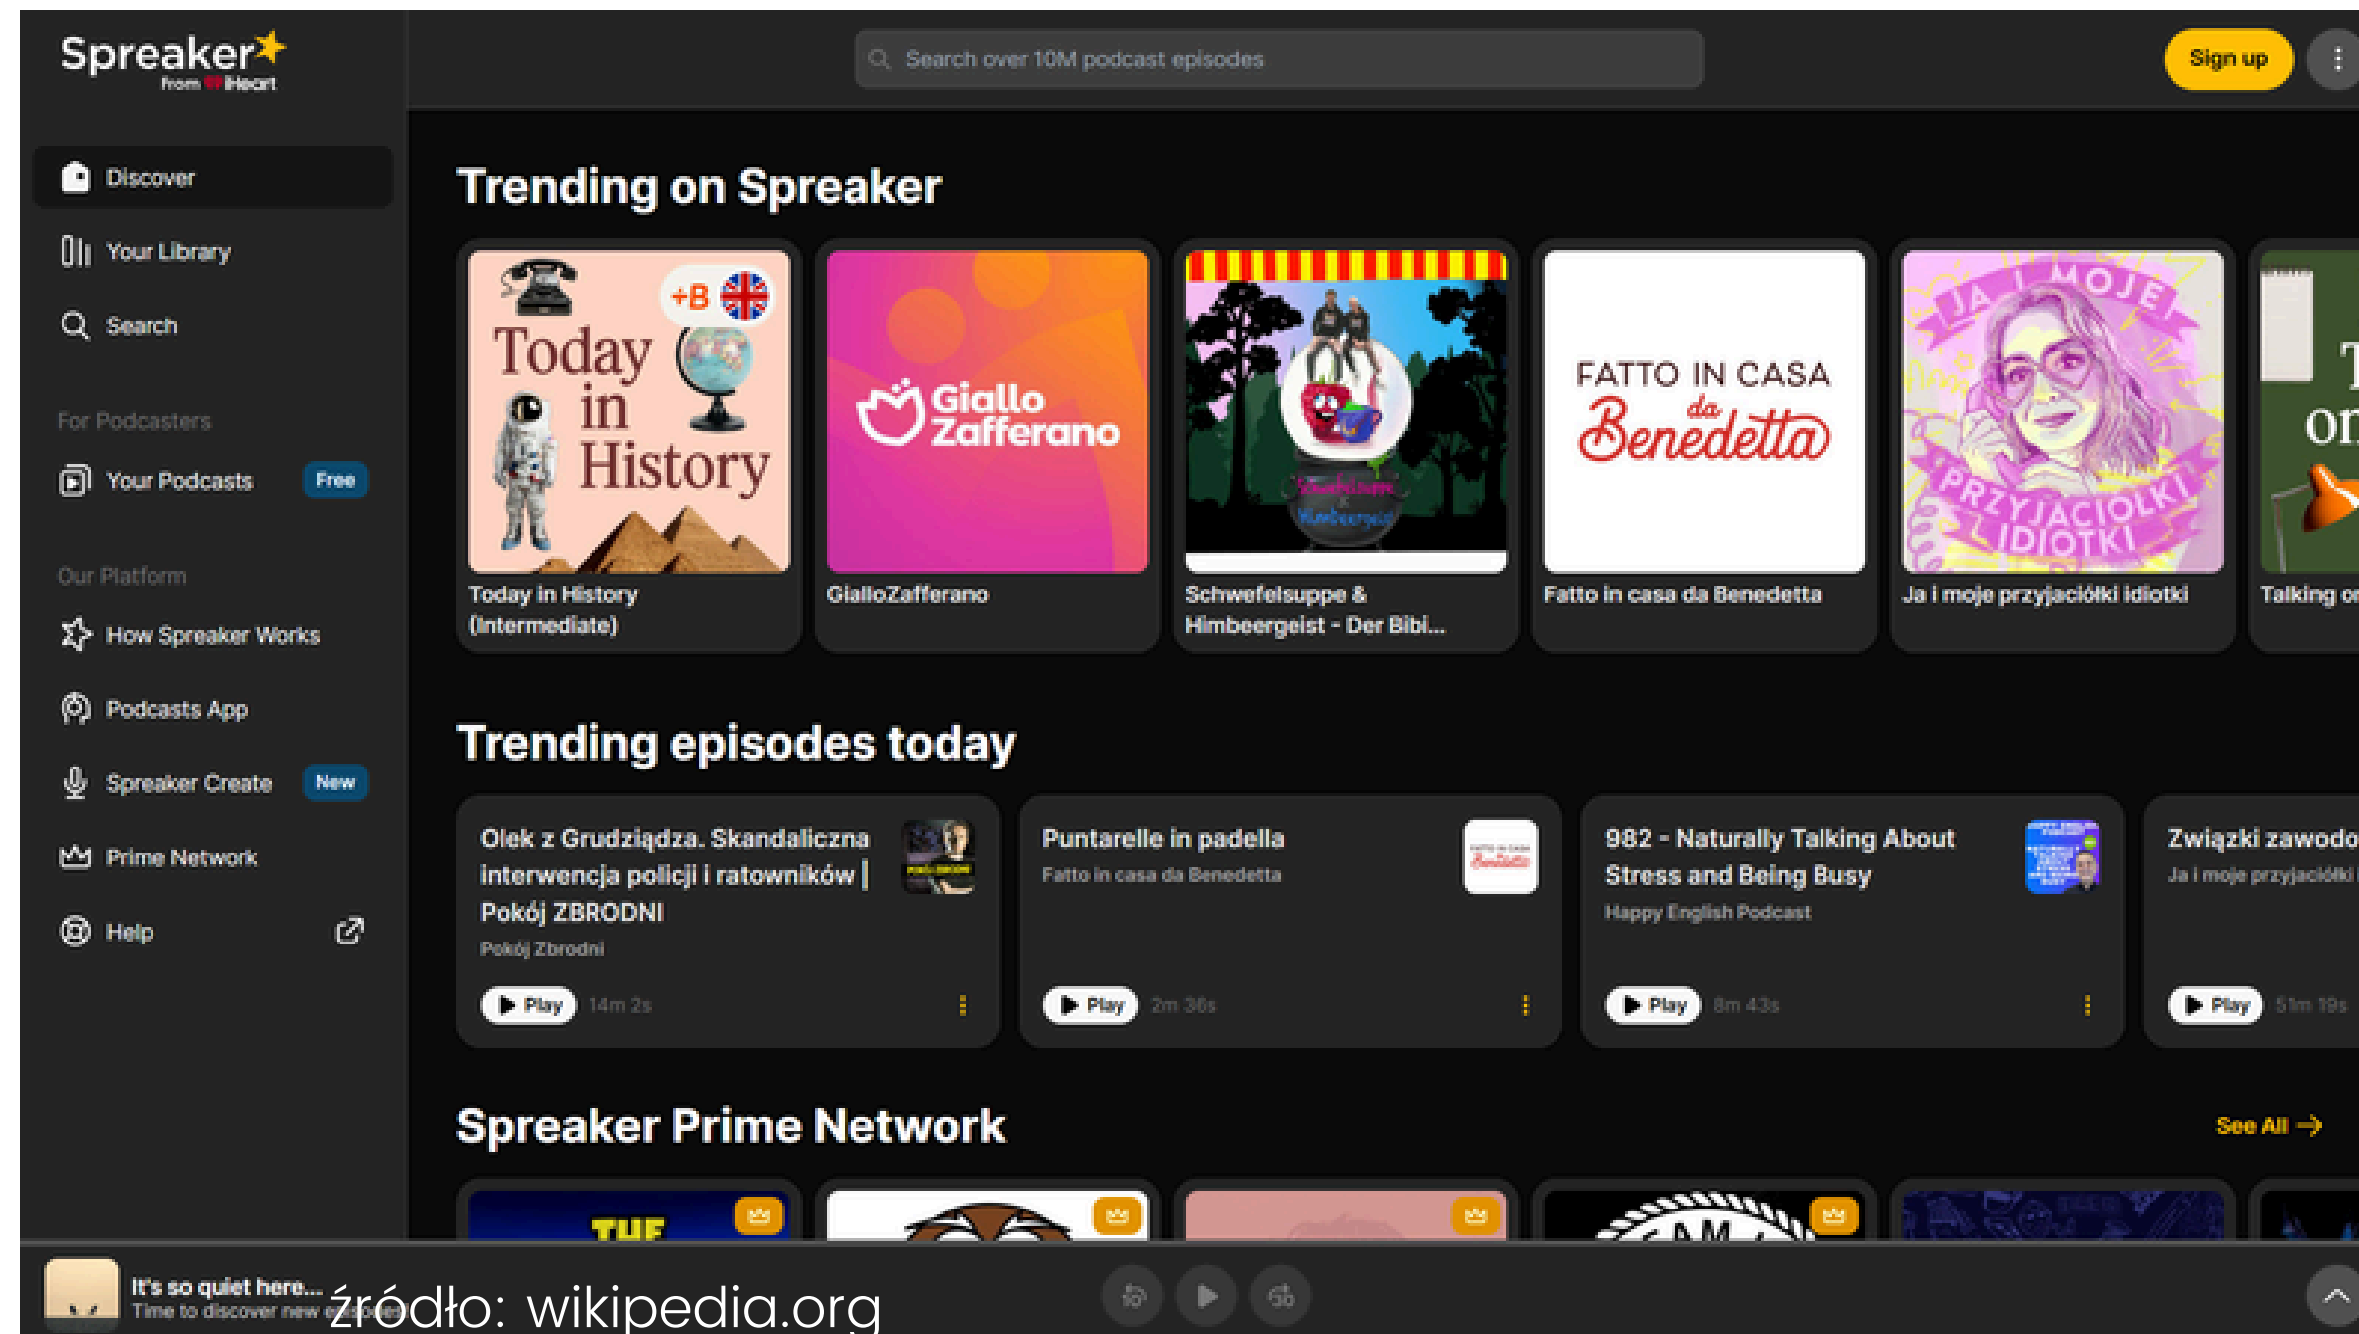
Spreaker
from iHeart

Search over 10M podcast episodes

Sign up

Discover

Your Library

Search

For Podcasters

Your Podcasts Free

Our Platform

How Spreaker Works

Podcasts App

Spreaker Create New

Prime Network

Help

Trending on Spreaker

Today in History +B

Giallo Zafferano

FATTO IN CASA da Benedetta

JA I MOJE PRZYJACIÓŁKI IDIOTKI

Today in History (Intermediate)

GialloZafferano

Schwefelsuppe & Himbeergeist - Der Bibi...

Fatto in casa da Benedetta

Ja i moje przyjaciółki idiotki

Talking o

Trending episodes today

Olek z Grudziądza. Skandaliczna interwencja policji i ratowników | Pokój ZBRODNI
Pokój Zbrodni
Play 14m 2s

Puntarelle in padella
Fatto in casa da Benedetta
Play 2m 36s

982 - Naturally Talking About Stress and Being Busy
Happy English Podcast
Play 8m 43s

Związki zawodo
Ja i moje przyjaciółki
Play 51m 19s

Spreaker Prime Network

See All

THE

It's so quiet here...
Time to discover new e

źródło: wikipedia.org